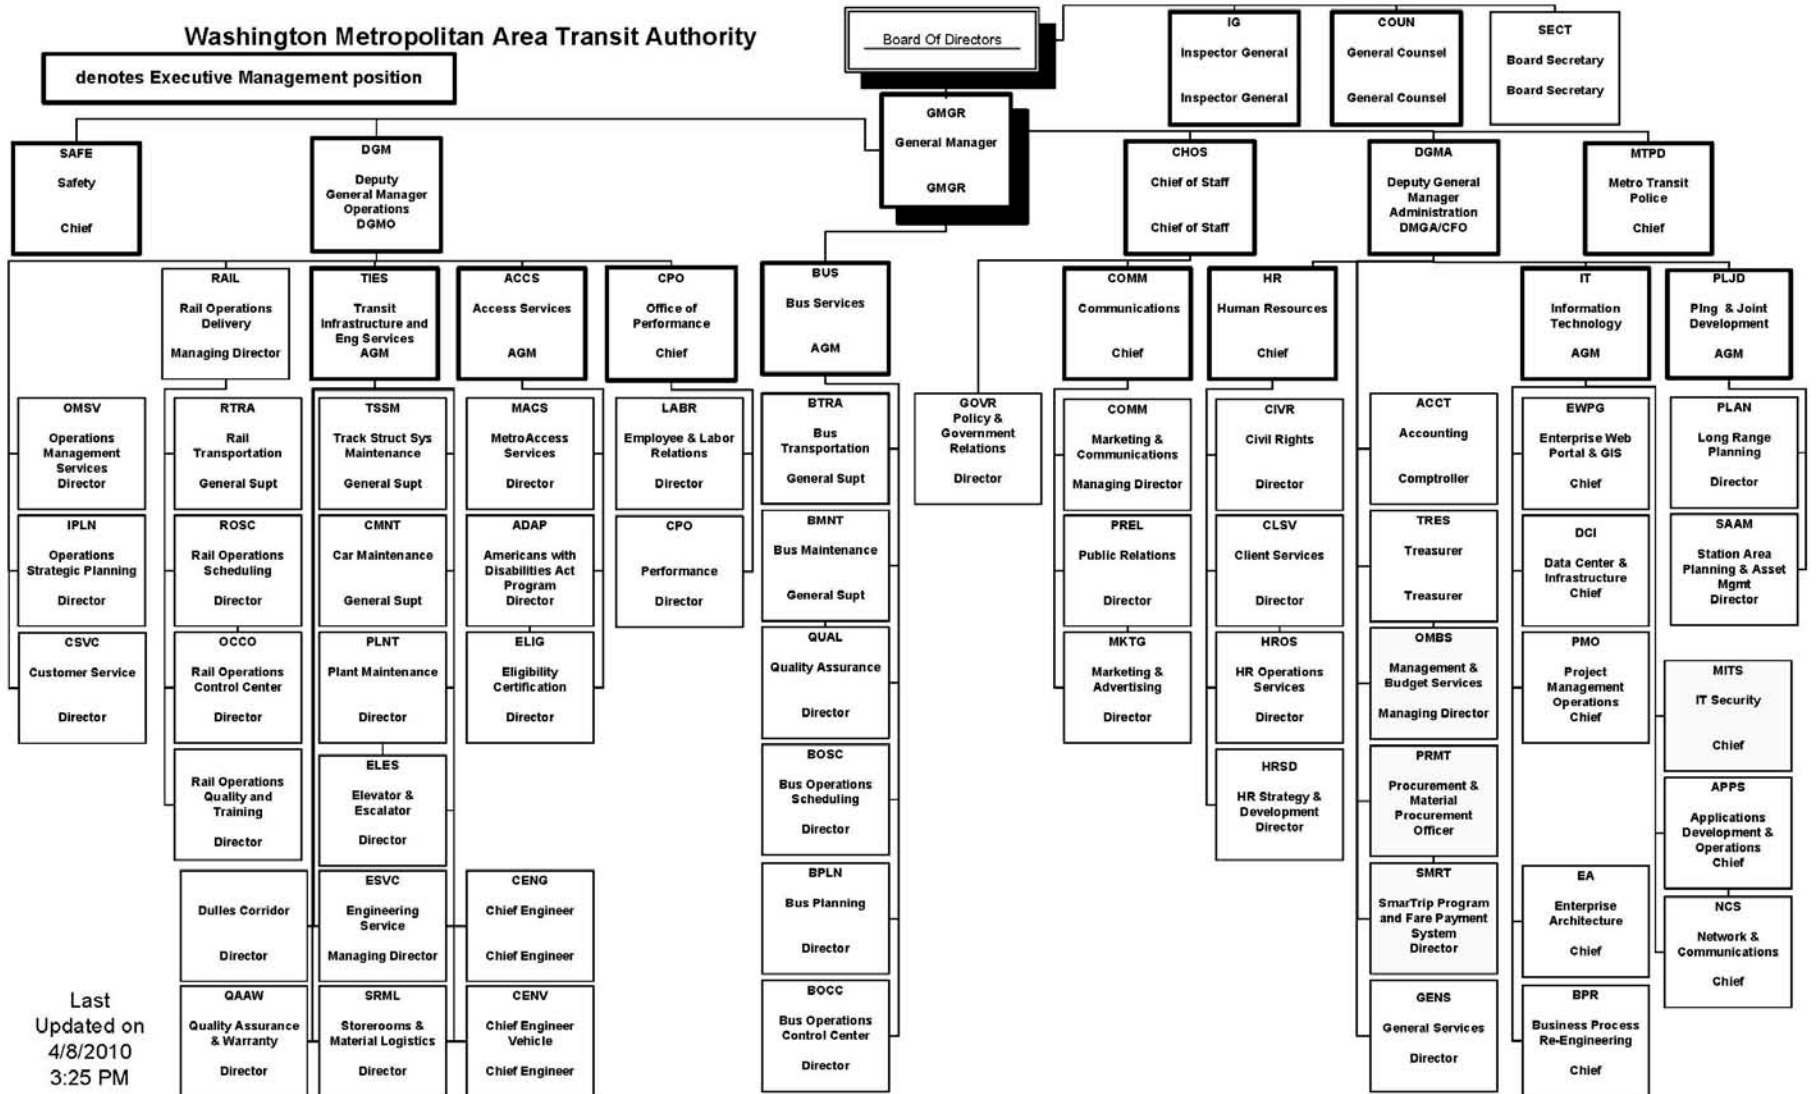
Washington Metropolitan Area Transit Authority

denotes Executive Management position

Board Of Directors

IG
Inspector General
Inspector General

COUN
General Counsel
General Counsel

SECT
Board Secretary
Board Secretary

GMGR
General Manager
GMGR

SAFE
Safety
Chief

DGM
Deputy General Manager Operations DGMO

CHOS
Chief of Staff
Chief of Staff

DGMA
Deputy General Manager Administration DMGA/CFO

MTPD
Metro Transit Police
Chief

RAIL
Rail Operations Delivery
Managing Director

TIES
Transit Infrastructure and Eng Services
AGM

ACCS
Access Services
AGM

CPO
Office of Performance
Chief

BUS
Bus Services
AGM

COMM
Communications
Chief

HR
Human Resources
Chief

IT
Information Technology
AGM

PLJD
Plng & Joint Development
AGM

OMSV
Operations Management Services
Director

IPLN
Operations Strategic Planning
Director

CSVC
Customer Service
Director

RTRA
Rail Transportation
General Supt

ROSC
Rail Operations Scheduling
Director

OCCO
Rail Operations Control Center
Director

Rail Operations Quality and Training
Director

Dulles Corridor
Director

QAAW
Quality Assurance & Warranty
Director

TSSM
Track Struct Sys Maintenance
General Supt

CMNT
Car Maintenance
General Supt

PLNT
Plant Maintenance
Director

ELES
Elevator & Escalator
Director

ESVC
Engineering Service
Managing Director

SRML
Storerooms & Material Logistics
Director

MACS
MetroAccess Services
Director

ADAP
Americans with Disabilities Act Program
Director

ELIG
Eligibility Certification
Director

CENG
Chief Engineer
Chief Engineer

CENV
Chief Engineer Vehicle
Chief Engineer

LABR
Employee & Labor Relations
Director

CPO
Performance
Director

BTRA
Bus Transportation
General Supt

BMNT
Bus Maintenance
General Supt

QUAL
Quality Assurance
Director

BOSC
Bus Operations Scheduling
Director

BPLN
Bus Planning
Director

BOCC
Bus Operations Control Center
Director

GOVR
Policy & Government Relations
Director

COMM
Marketing & Communications
Managing Director

PREL
Public Relations
Director

MKTG
Marketing & Advertising
Director

CIVR
Civil Rights
Director

CLSV
Client Services
Director

HROS
HR Operations Services
Director

HRSD
HR Strategy & Development
Director

ACCT
Accounting
Comptroller

TRES
Treasurer
Treasurer

OMBS
Management & Budget Services
Managing Director

PRMT
Procurement & Material
Procurement Officer

SMRT
SmarTrip Program and Fare Payment System
Director

GENS
General Services
Director

EWPG
Enterprise Web Portal & GIS
Chief

DCI
Data Center & Infrastructure
Chief

PMO
Project Management Operations
Chief

EA
Enterprise Architecture
Chief

BPR
Business Process Re-Engineering
Chief

PLAN
Long Range Planning
Director

SAAM
Station Area Planning & Asset Mgmt
Director

MITS
IT Security
Chief

APPS
Applications Development & Operations
Chief

NCS
Network & Communications
Chief

Last Updated on 4/8/2010 3:25 PM